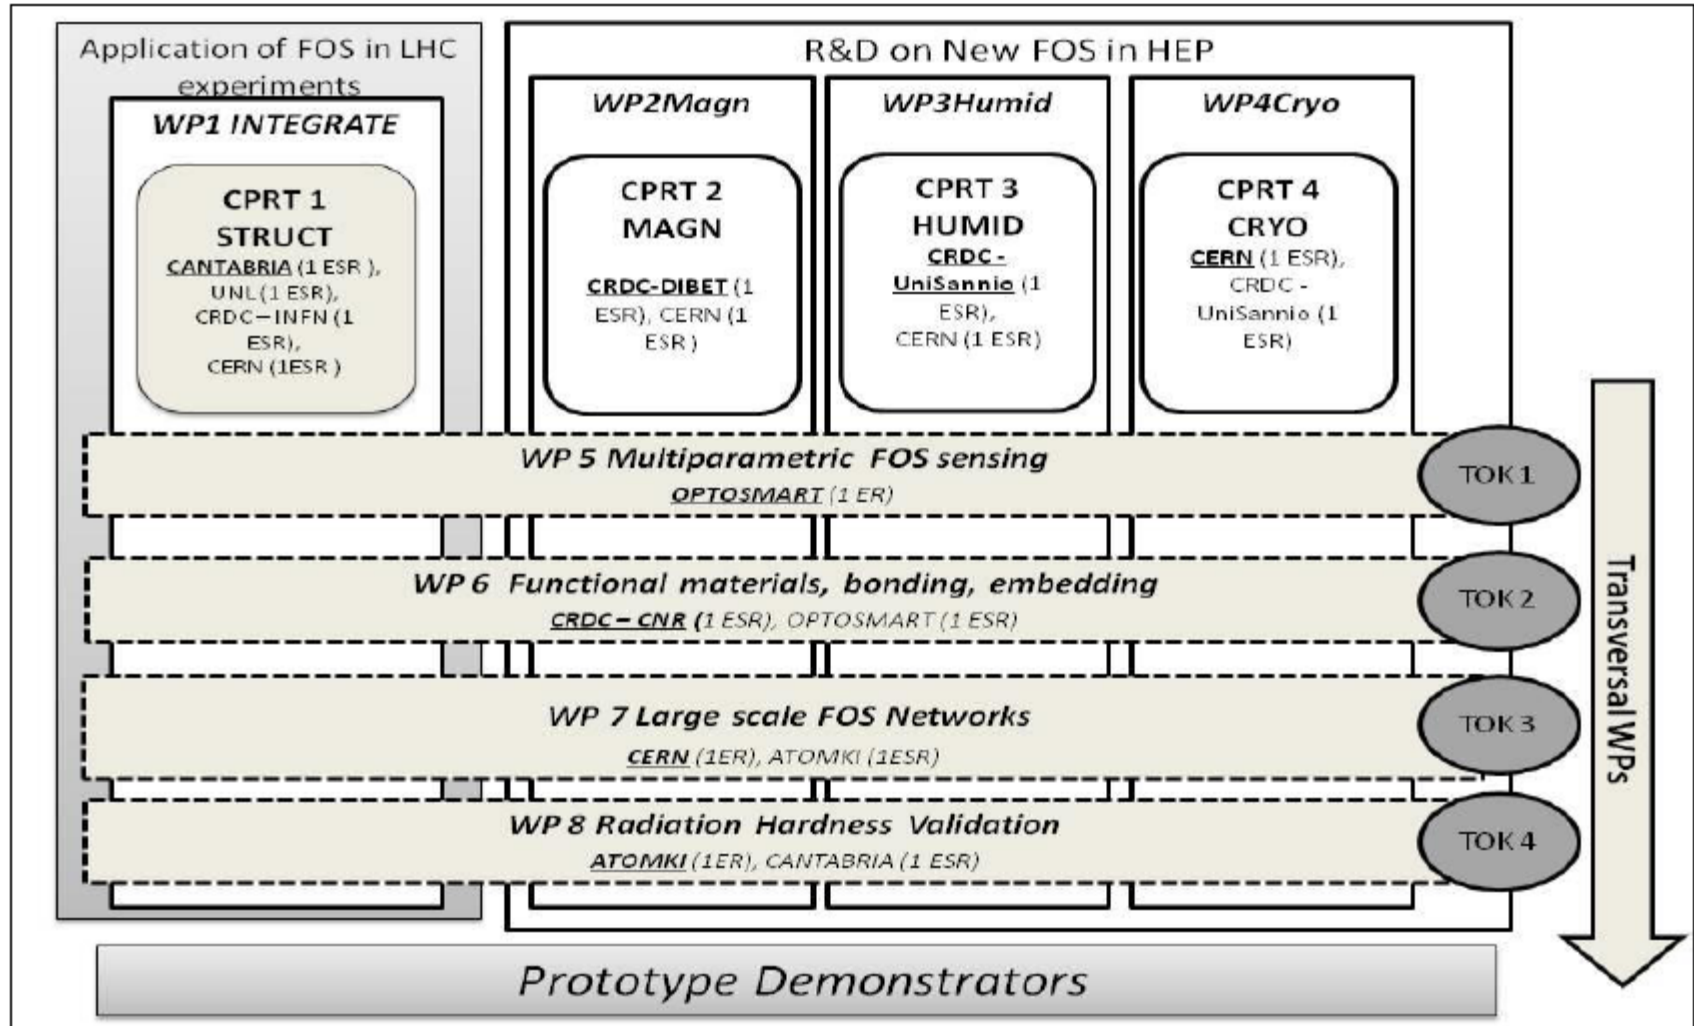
Application of FOS in LHC experiments

WP1 INTEGRATE

CPRT 1
STRUCT
CANTABRIA (1 ESR ), UNL(1 ESR), CRDC – INFN (1 ESR), CERN (1ESR )

R&D on New FOS in HEP

WP2Magn

CPRT 2
MAGN
CRDC-DIBET (1 ESR), CERN (1 ESR )

WP3Humid

CPRT 3
HUMID
CRDC - UniSannio (1 ESR), CERN (1 ESR)

WP4Cryo

CPRT 4
CRYO
CERN (1 ESR), CRDC - UniSannio (1 ESR)

WP 5 Multiparametric FOS sensing
OPTOSMART (1 ER)

TOK 1

WP 6 Functional materials, bonding, embedding
CRDC – CNR (1 ESR), OPTOSMART (1 ESR)

TOK 2

WP 7 Large scale FOS Networks
CERN (1ER), ATOMKI (1ESR)

TOK 3

WP 8 Radiation Hardness Validation
ATOMKI (1ER), CANTABRIA (1 ESR)

TOK 4

Transversal WPs

Prototype Demonstrators